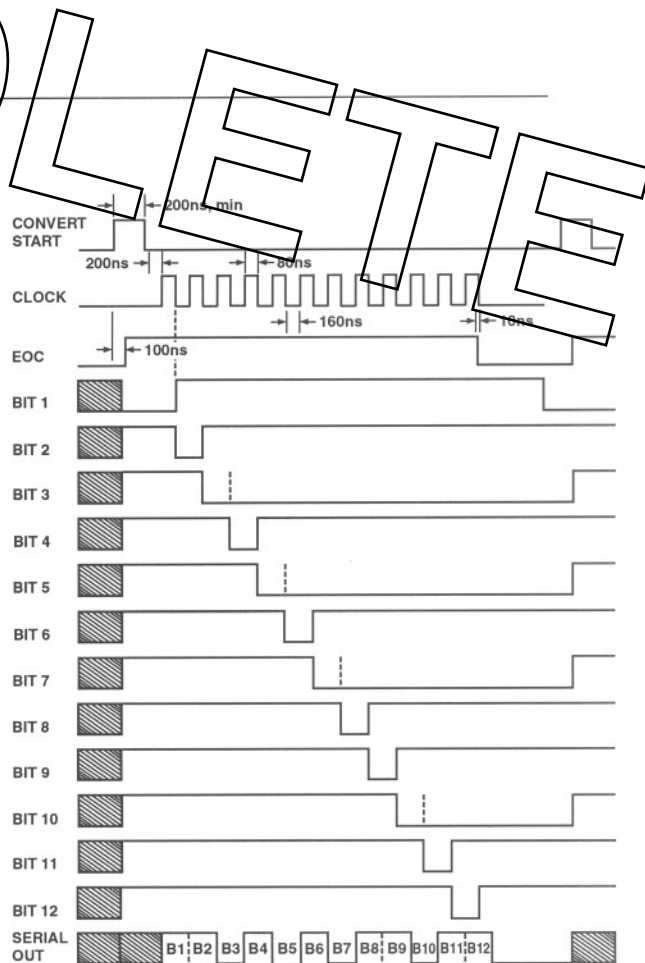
OLETE

CONVERT START

200ns, min

200ns

80ns

CLOCK

160ns

10ns

EOC

100ns

BIT 1

BIT 2

BIT 3

BIT 4

BIT 5

BIT 6

BIT 7

BIT 8

BIT 9

BIT 10

BIT 11

BIT 12

SERIAL OUT

B1 B2 B3 B4 B5 B6 B7 B8 B9 B10 B11 B12